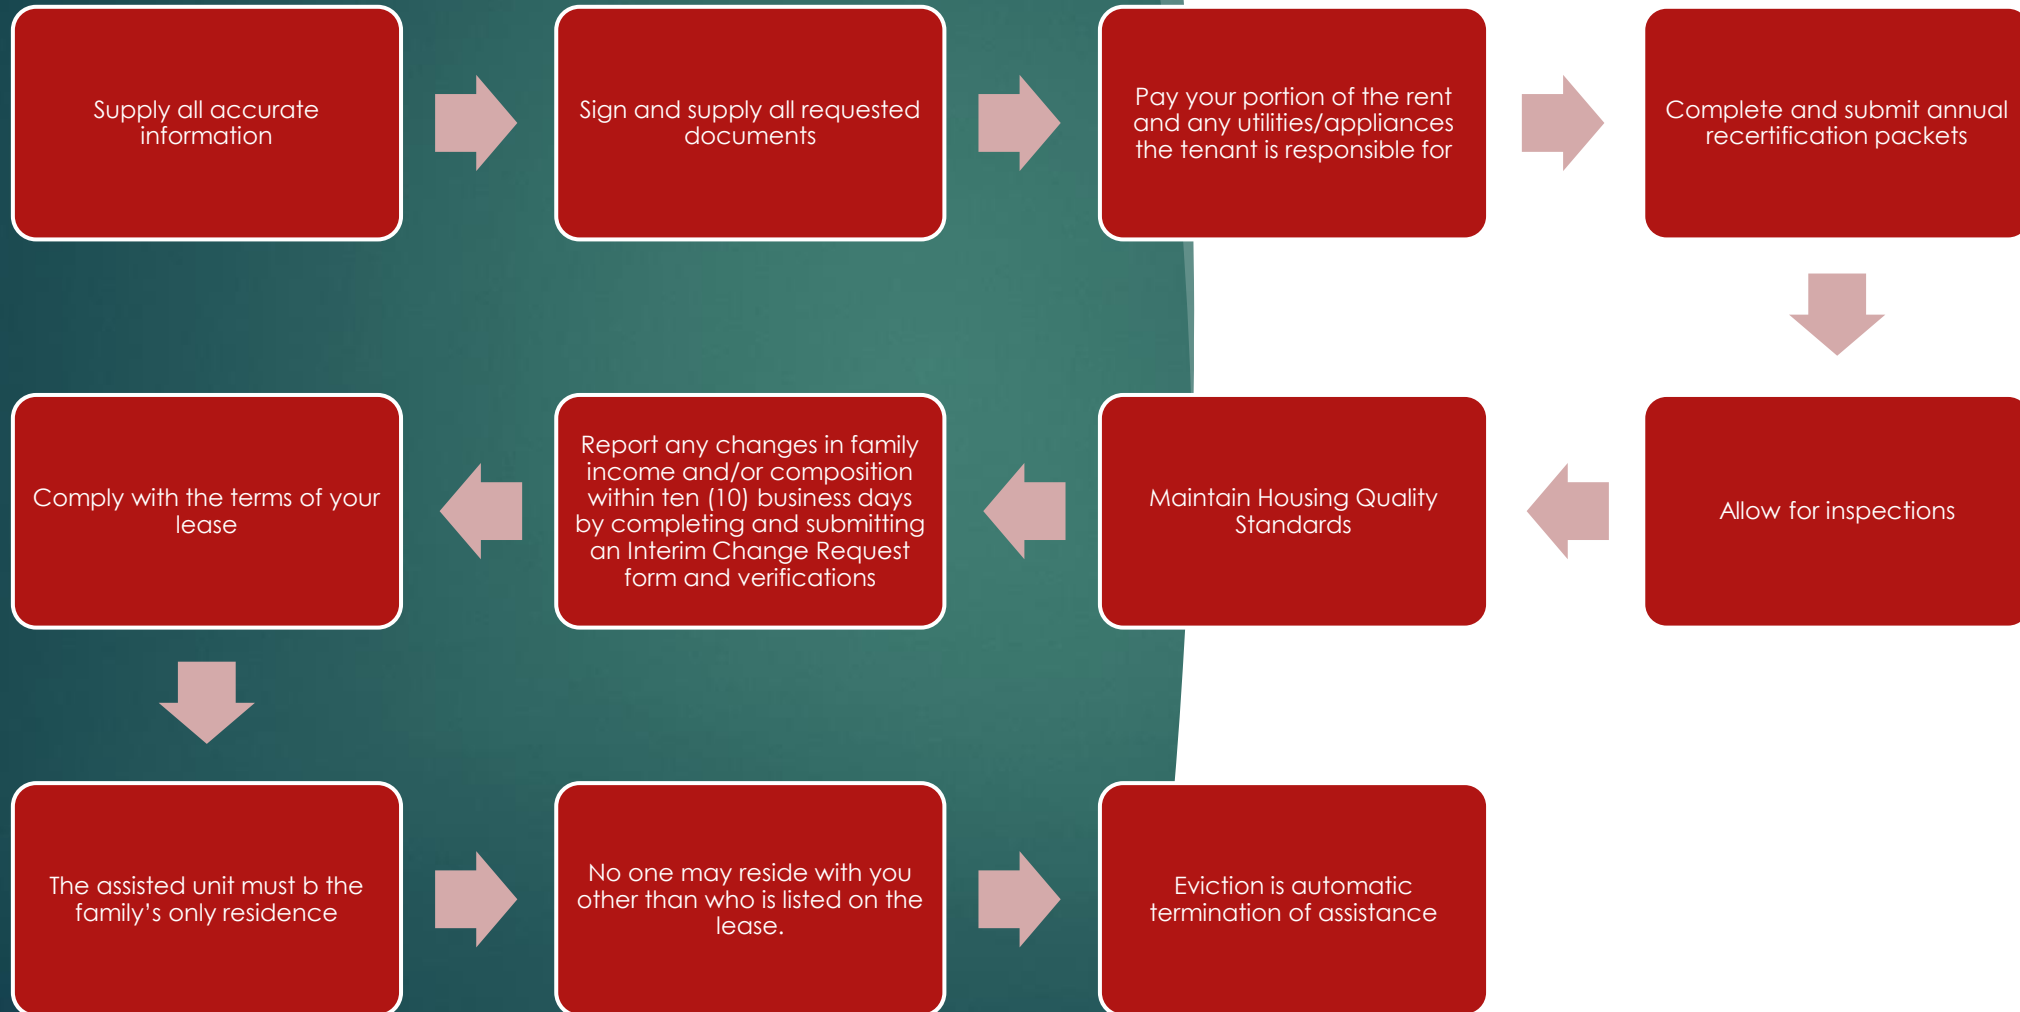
Supply all accurate information

Sign and supply all requested documents

Pay your portion of the rent and any utilities/appliances the tenant is responsible for

Complete and submit annual recertification packets

Allow for inspections

Maintain Housing Quality Standards

Report any changes in family income and/or composition within ten (10) business days by completing and submitting an Interim Change Request form and verifications

Comply with the terms of your lease

The assisted unit must b the family's only residence

No one may reside with you other than who is listed on the lease.

Eviction is automatic termination of assistance